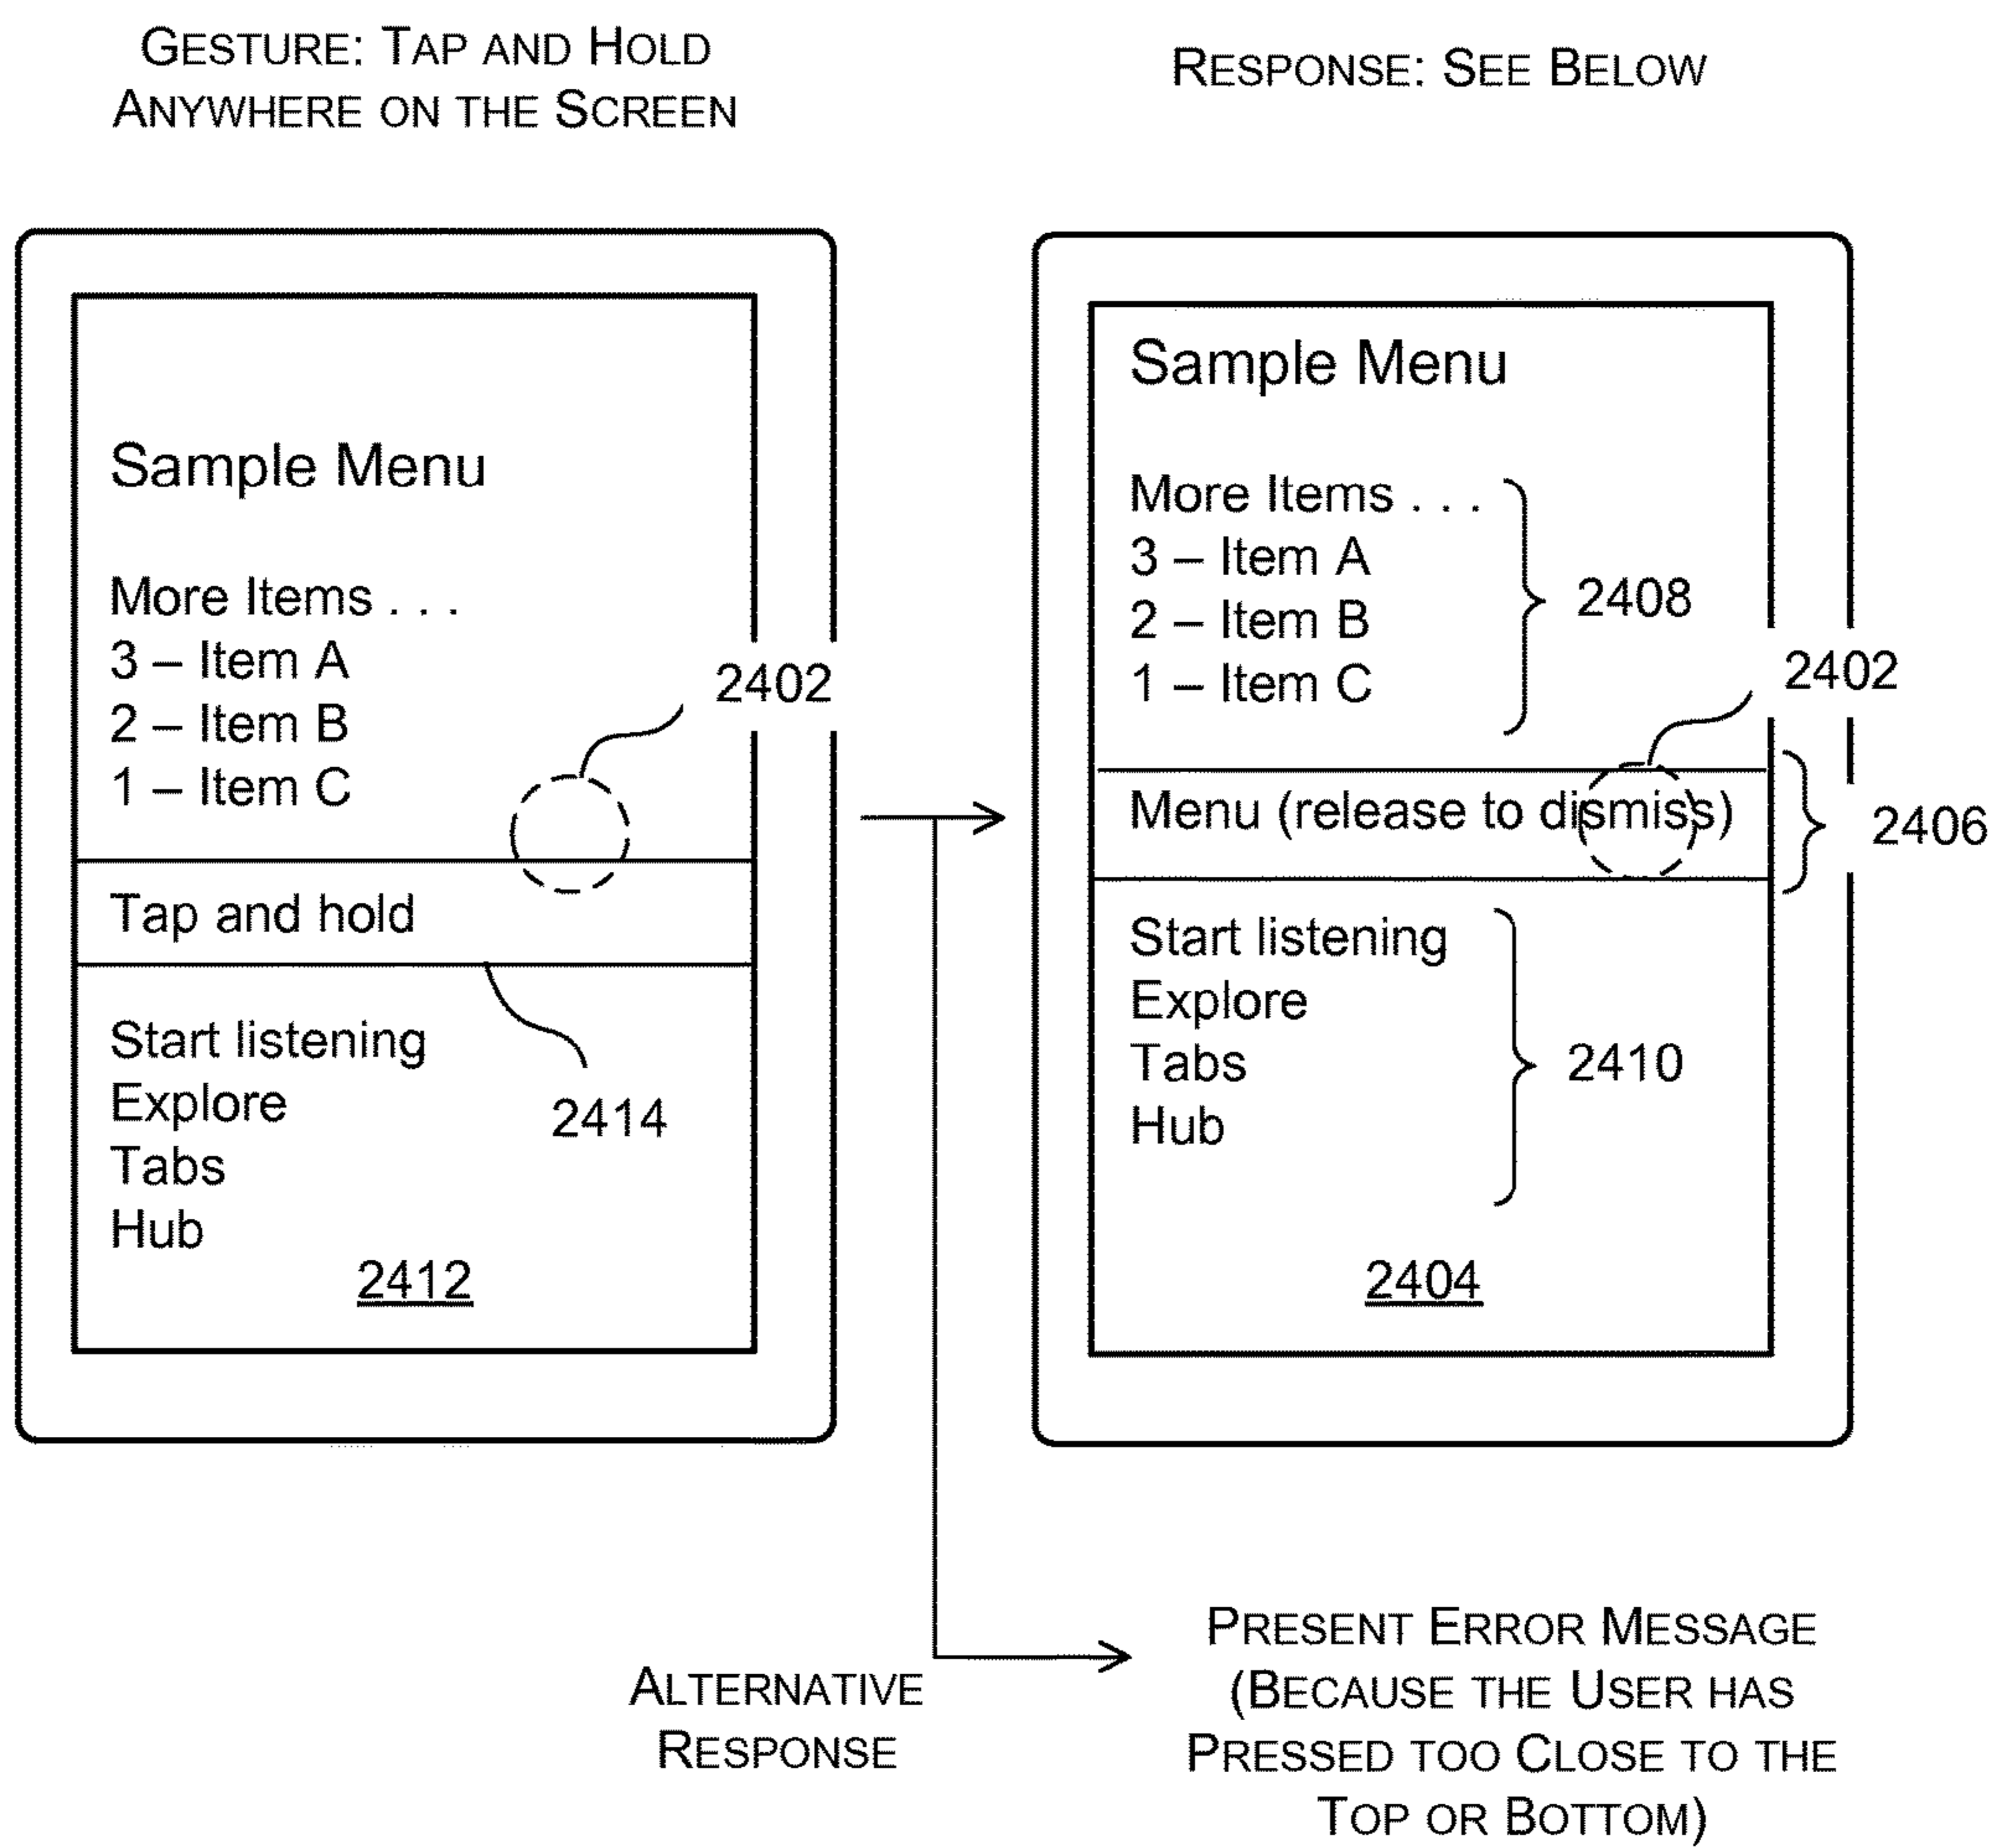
GESTURE: TAP AND HOLD ANYWHERE ON THE SCREEN

RESPONSE: SEE BELOW

Sample Menu

More Items . . .
3 – Item A
2 – Item B
1 – Item C

2402

Tap and hold

Start listening
Explore
Tabs
Hub

2414

2412

Sample Menu

More Items . . .
3 – Item A
2 – Item B
1 – Item C

2408

2402

Menu (release to dismiss)

2406

Start listening
Explore
Tabs
Hub

2410

2404

ALTERNATIVE RESPONSE

PRESENT ERROR MESSAGE (BECAUSE THE USER HAS PRESSED TOO CLOSE TO THE TOP OR BOTTOM)